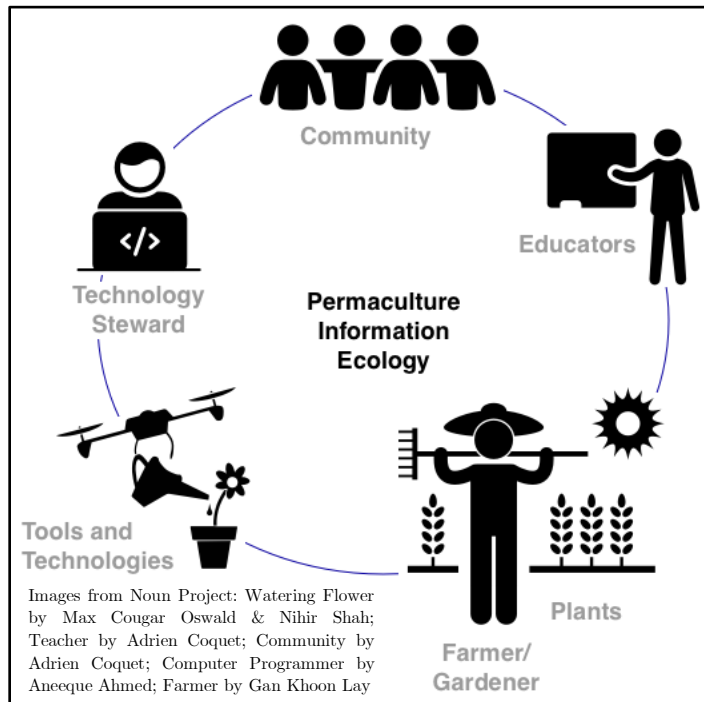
Community

Educators

Technology Steward

Permaculture Information Ecology

Tools and Technologies

Plants

Farmer/ Gardener

Images from Noun Project: Watering Flower by Max Cougar Oswald & Nihir Shah; Teacher by Adrien Coquet; Community by Adrien Coquet; Computer Programmer by Aneeque Ahmed; Farmer by Gan Khoon Lay